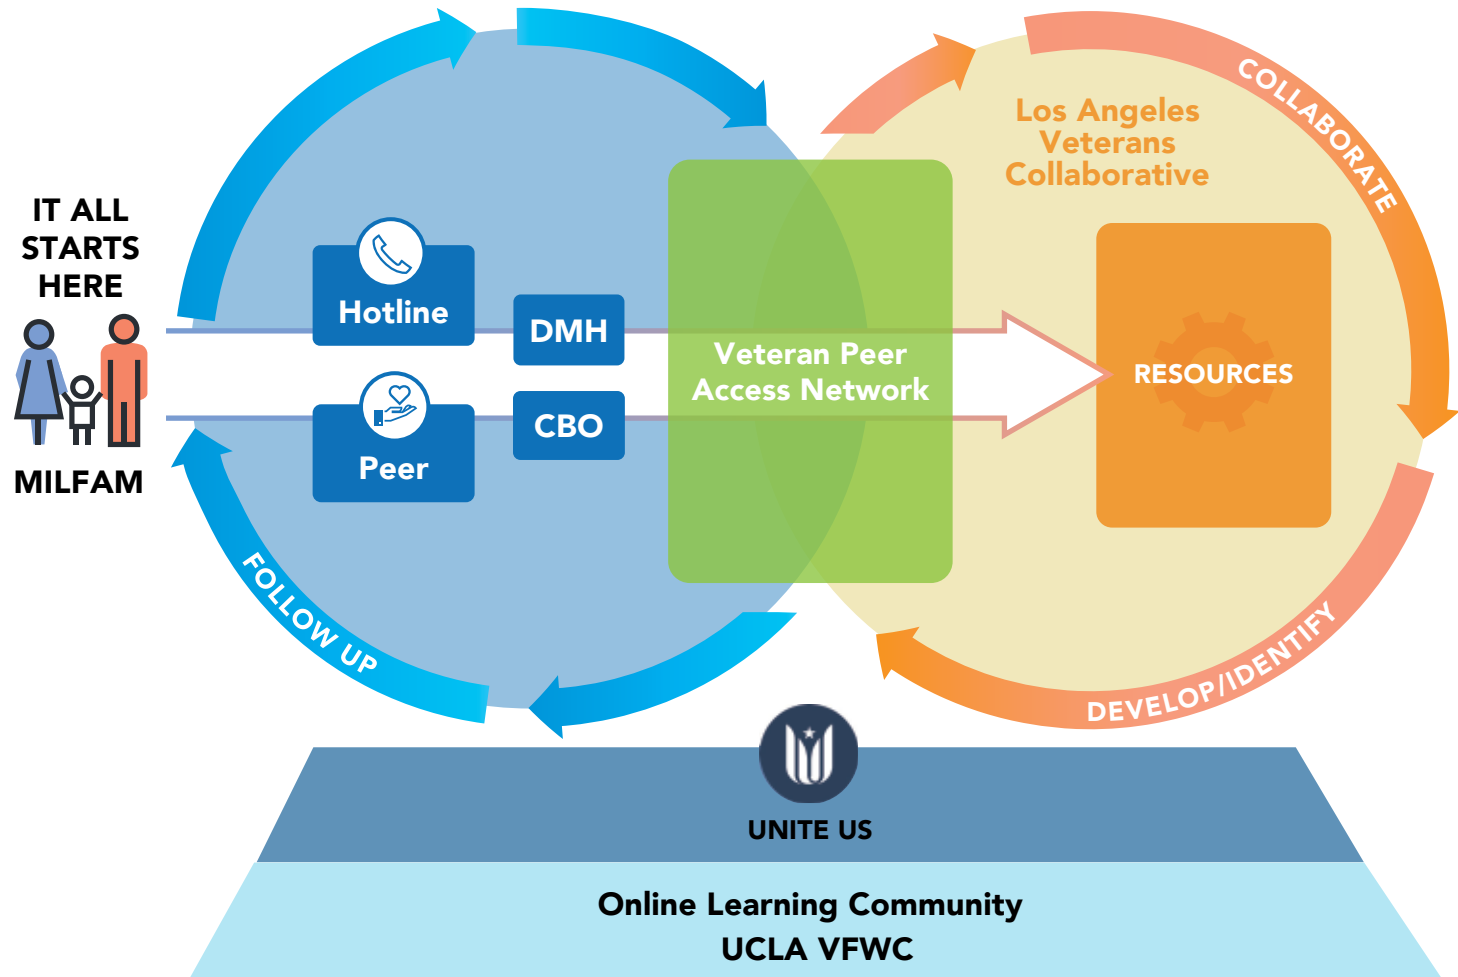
IT ALL STARTS HERE

MILFAM

Hotline

Peer

DMH

CBO

Veteran Peer Access Network

Los Angeles Veterans Collaborative

COLLABORATE

RESOURCES

DEVELOP/IDENTIFY

FOLLOW UP

UNITE US

Online Learning Community
UCLA VFWC